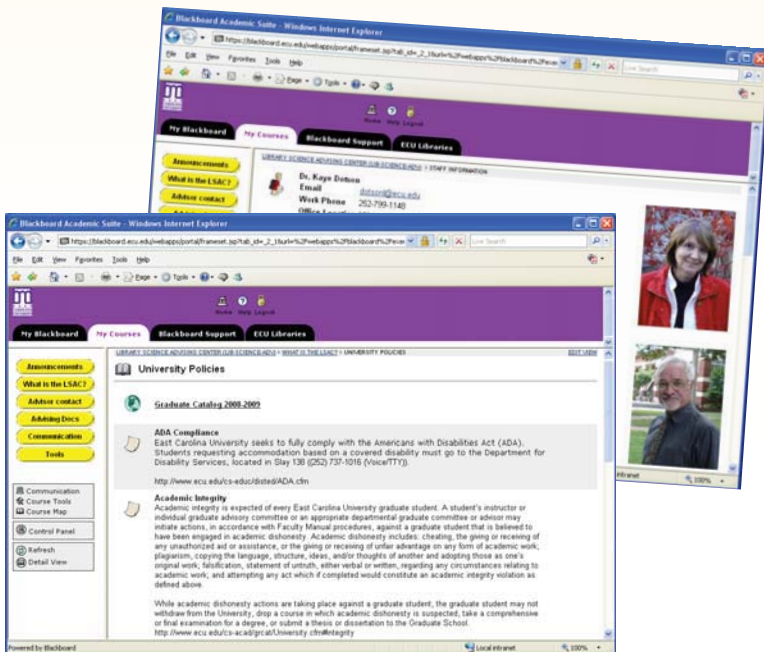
Blackboard Academic Suite - Windows Internet Explorer

https://blackboard.ecu.edu/webapps/portal/frameset.jsp?tab_id=_2_1&url=%2Fwebapps%2Fblackboard%2Fexec

File Edit View Favorites Tools Help

Live Search

Page Tools

Home Help Logout

My Blackboard | My Courses | Blackboard Support | ECU Libraries

Announcements
What is the LSAC?
Advisor contact

LIBRARY SCIENCE ADVISING CENTER (LIB-SCIENCE-ADV) > STAFF INFORMATION

Dr. Kaye Dotson
Email dotsonl@ecu.edu
Work Phone 252-799-1148
Office Location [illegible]

Intranet 100%

Blackboard Academic Suite - Windows Internet Explorer

https://blackboard.ecu.edu/webapps/portal/frameset.jsp?tab_id=_2_1&url=%2Fwebapps%2Fblackboard%2Fexec

File Edit View Favorites Tools Help

Live Search

Page Tools

Home Help Logout

My Blackboard | My Courses | Blackboard Support | ECU Libraries

Announcements
What is the LSAC?
Advisor contact
Advising Docs
Communication
Tools

Communication
Course Tools
Course Map

Control Panel

Refresh
Detail View

LIBRARY SCIENCE ADVISING CENTER (LIB-SCIENCE-ADV) > WHAT IS THE LSAC? > UNIVERSITY POLICIES

EDIT VIEW

University Policies

Graduate Catalog 2008-2009

ADA Compliance
East Carolina University seeks to fully comply with the Americans with Disabilities Act (ADA). Students requesting accommodation based on a covered disability must go to the Department for Disability Services, located in Slay 138 (252) 737-1016 (Voice/TTY)).

http://www.ecu.edu/cs-educ/dsted/ADA.cfm

Academic Integrity
Academic integrity is expected of every East Carolina University graduate student. A student's instructor or individual graduate advisory committee or an appropriate departmental graduate committee or advisor may initiate actions, in accordance with Faculty Manual procedures, against a graduate student that is believed to have been engaged in academic dishonesty. Academic dishonesty includes: cheating, the giving or receiving of any unauthorized aid or assistance, or the giving or receiving of unfair advantage on any form of academic work; plagiarism, copying the language, structure, ideas, and/or thoughts of another and adopting those as one's original work; falsification, statement of untruth, either verbal or written, regarding any circumstances relating to academic work; and attempting any act which if completed would constitute an academic integrity violation as defined above.

While academic dishonesty actions are taking place against a graduate student, the graduate student may not withdraw from the University, drop a course in which academic dishonesty is suspected, take a comprehensive or final examination for a degree, or submit a thesis or dissertation to the Graduate School.
http://www.ecu.edu/cs-acad/grcat/University.cfm#integrity

Powered by Blackboard

Local intranet 100%